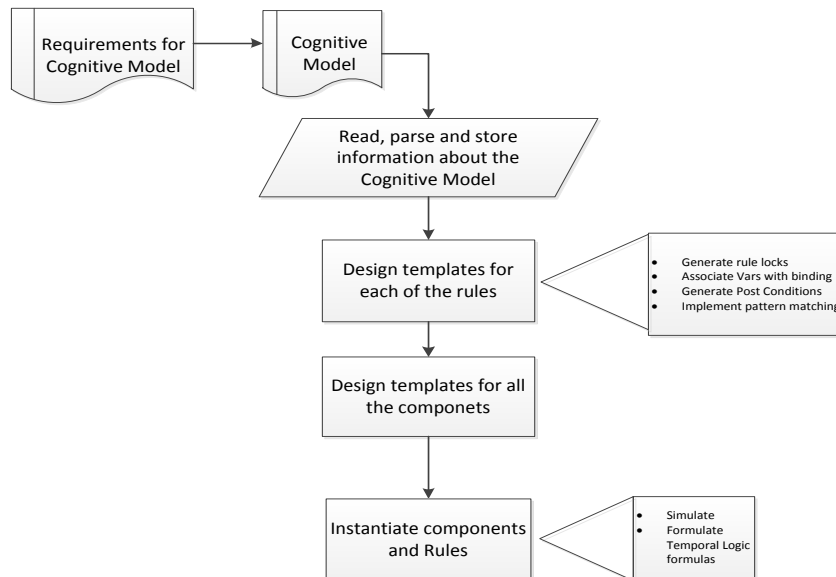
Requirements for Cognitive Model

Cognitive Model

Read, parse and store information about the Cognitive Model

Design templates for each of the rules

- Generate rule locks
- Associate Vars with binding
- Generate Post Conditions
- Implement pattern matching

Design templates for all the componets

Instantiate components and Rules

- Simulate
- Formulate Temporal Logic formulas